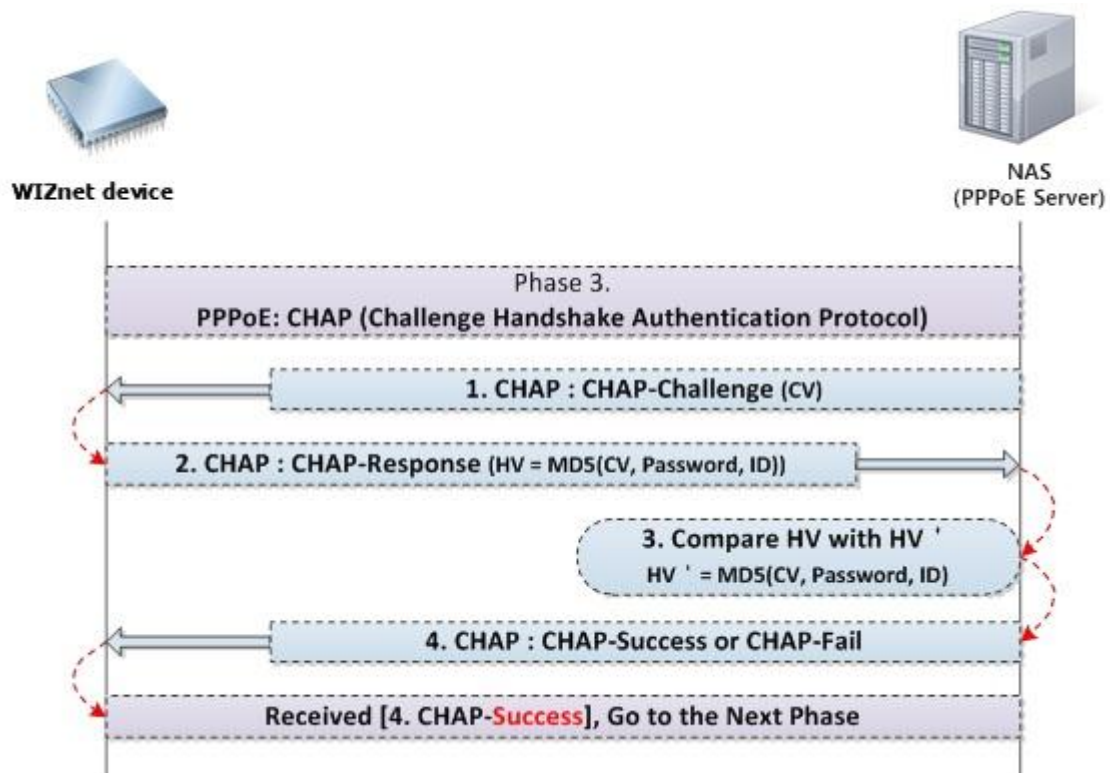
WIZnet device

NAS
(PPPoE Server)

Phase 3.
PPPoE: CHAP (Challenge Handshake Authentication Protocol)

1. CHAP : CHAP-Challenge (CV)

2. CHAP : CHAP-Response (HV = MD5(CV, Password, ID))

3. Compare HV with HV '
HV ' = MD5(CV, Password, ID)

4. CHAP : CHAP-Success or CHAP-Fail

Received [4. CHAP-Success], Go to the Next Phase